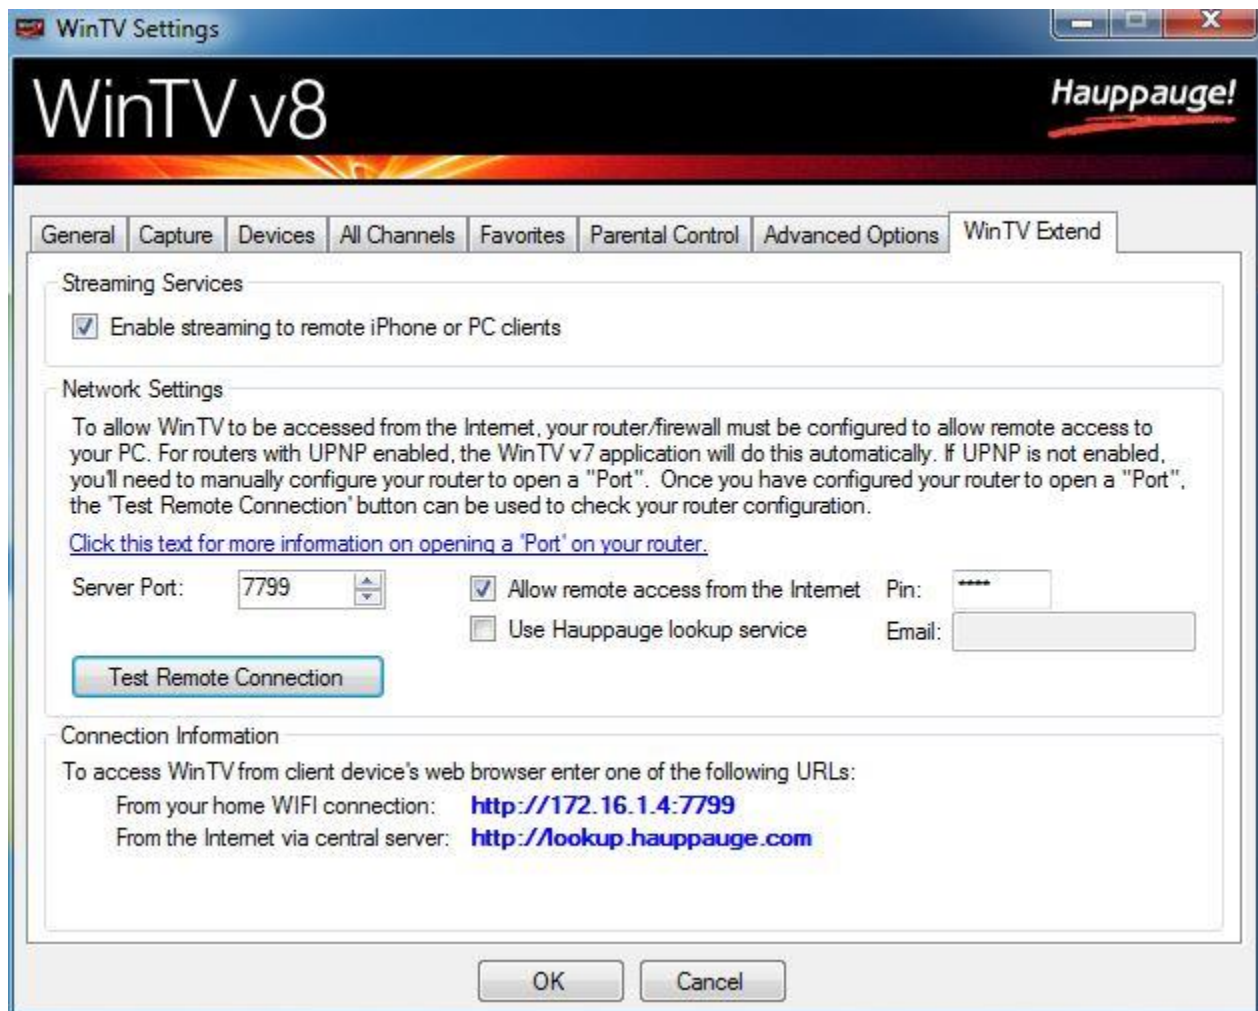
WinTV Settings

WinTV v8

Hauppauge!

General | Capture | Devices | All Channels | Favorites | Parental Control | Advanced Options | WinTV Extend

Streaming Services

Enable streaming to remote iPhone or PC clients

Network Settings

To allow WinTV to be accessed from the Internet, your router/firewall must be configured to allow remote access to your PC. For routers with UPNP enabled, the WinTV v7 application will do this automatically. If UPNP is not enabled, you'll need to manually configure your router to open a "Port". Once you have configured your router to open a "Port", the 'Test Remote Connection' button can be used to check your router configuration.

Click this text for more information on opening a 'Port' on your router.

Server Port: 7799

Allow remote access from the Internet

Pin: ****

Use Hauppauge lookup service

Email:

Test Remote Connection

Connection Information

To access WinTV from client device's web browser enter one of the following URLs:

From your home WIFI connection: http://172.16.1.4:7799

From the Internet via central server: http://lookup.hauppauge.com

OK

Cancel